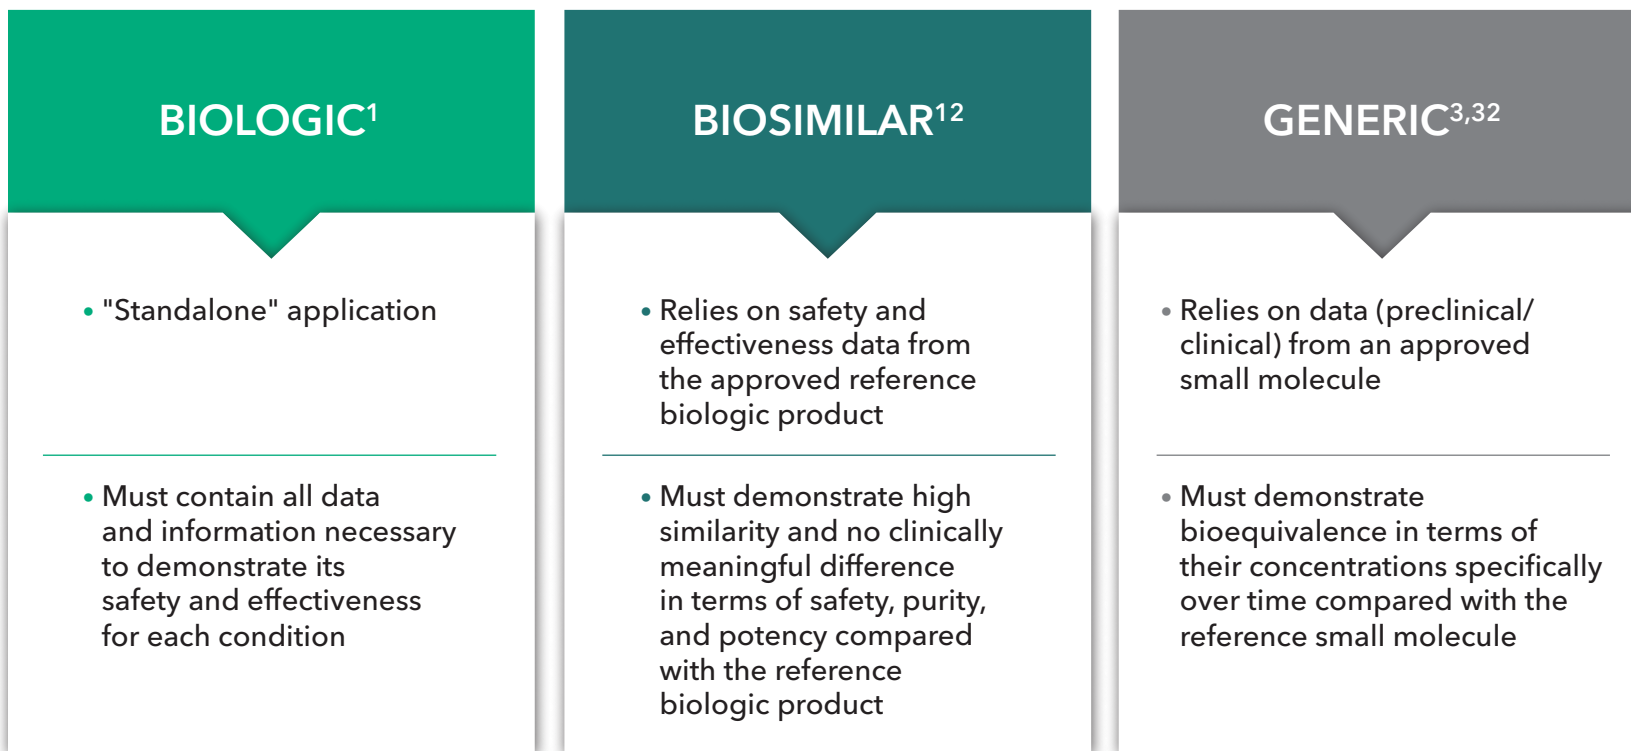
BIOLOGIC$^{1}$

• "Standalone" application

• Must contain all data and information necessary to demonstrate its safety and effectiveness for each condition

BIOSIMILAR$^{12}$

• Relies on safety and effectiveness data from the approved reference biologic product

• Must demonstrate high similarity and no clinically meaningful difference in terms of safety, purity, and potency compared with the reference biologic product

GENERIC$^{3,32}$

• Relies on data (preclinical/ clinical) from an approved small molecule

• Must demonstrate bioequivalence in terms of their concentrations specifically over time compared with the reference small molecule